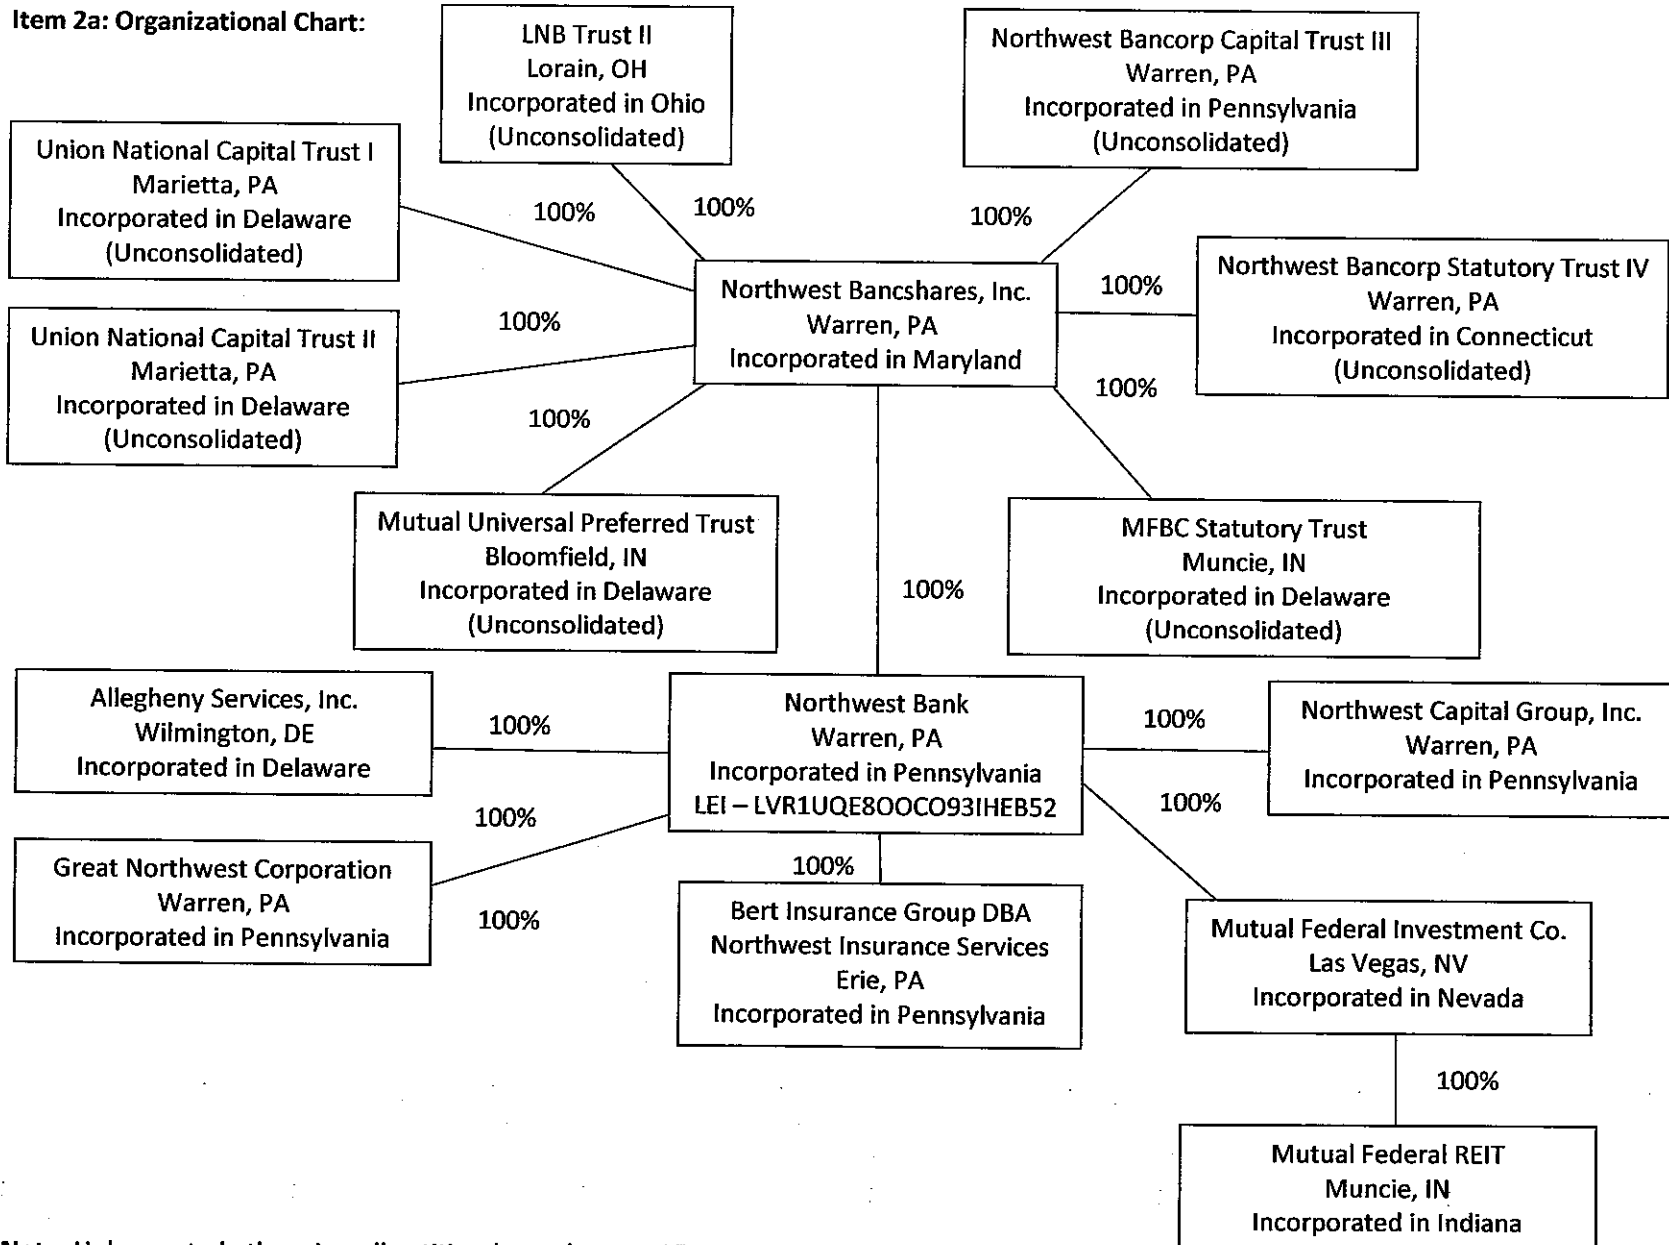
Item 2a: Organizational Chart:

LNB Trust II
Lorain, OH
Incorporated in Ohio
(Unconsolidated)

Northwest Bancorp Capital Trust III
Warren, PA
Incorporated in Pennsylvania
(Unconsolidated)

Union National Capital Trust I
Marietta, PA
Incorporated in Delaware
(Unconsolidated)

100%

100%

100%

Northwest Bancorp Statutory Trust IV
Warren, PA
Incorporated in Connecticut
(Unconsolidated)

100%

Northwest Bancshares, Inc.
Warren, PA
Incorporated in Maryland

Union National Capital Trust II
Marietta, PA
Incorporated in Delaware
(Unconsolidated)

100%

100%

100%

Mutual Universal Preferred Trust
Bloomfield, IN
Incorporated in Delaware
(Unconsolidated)

MFBC Statutory Trust
Muncie, IN
Incorporated in Delaware
(Unconsolidated)

100%

Allegheny Services, Inc.
Wilmington, DE
Incorporated in Delaware

100%

Northwest Bank
Warren, PA
Incorporated in Pennsylvania
LEI – LVR1UQE8OOCO93IHEB52

100%

Northwest Capital Group, Inc.
Warren, PA
Incorporated in Pennsylvania

100%

100%

Great Northwest Corporation
Warren, PA
Incorporated in Pennsylvania

100%

100%

Bert Insurance Group DBA
Northwest Insurance Services
Erie, PA
Incorporated in Pennsylvania

Mutual Federal Investment Co.
Las Vegas, NV
Incorporated in Nevada

100%

Mutual Federal REIT
Muncie, IN
Incorporated in Indiana

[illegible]